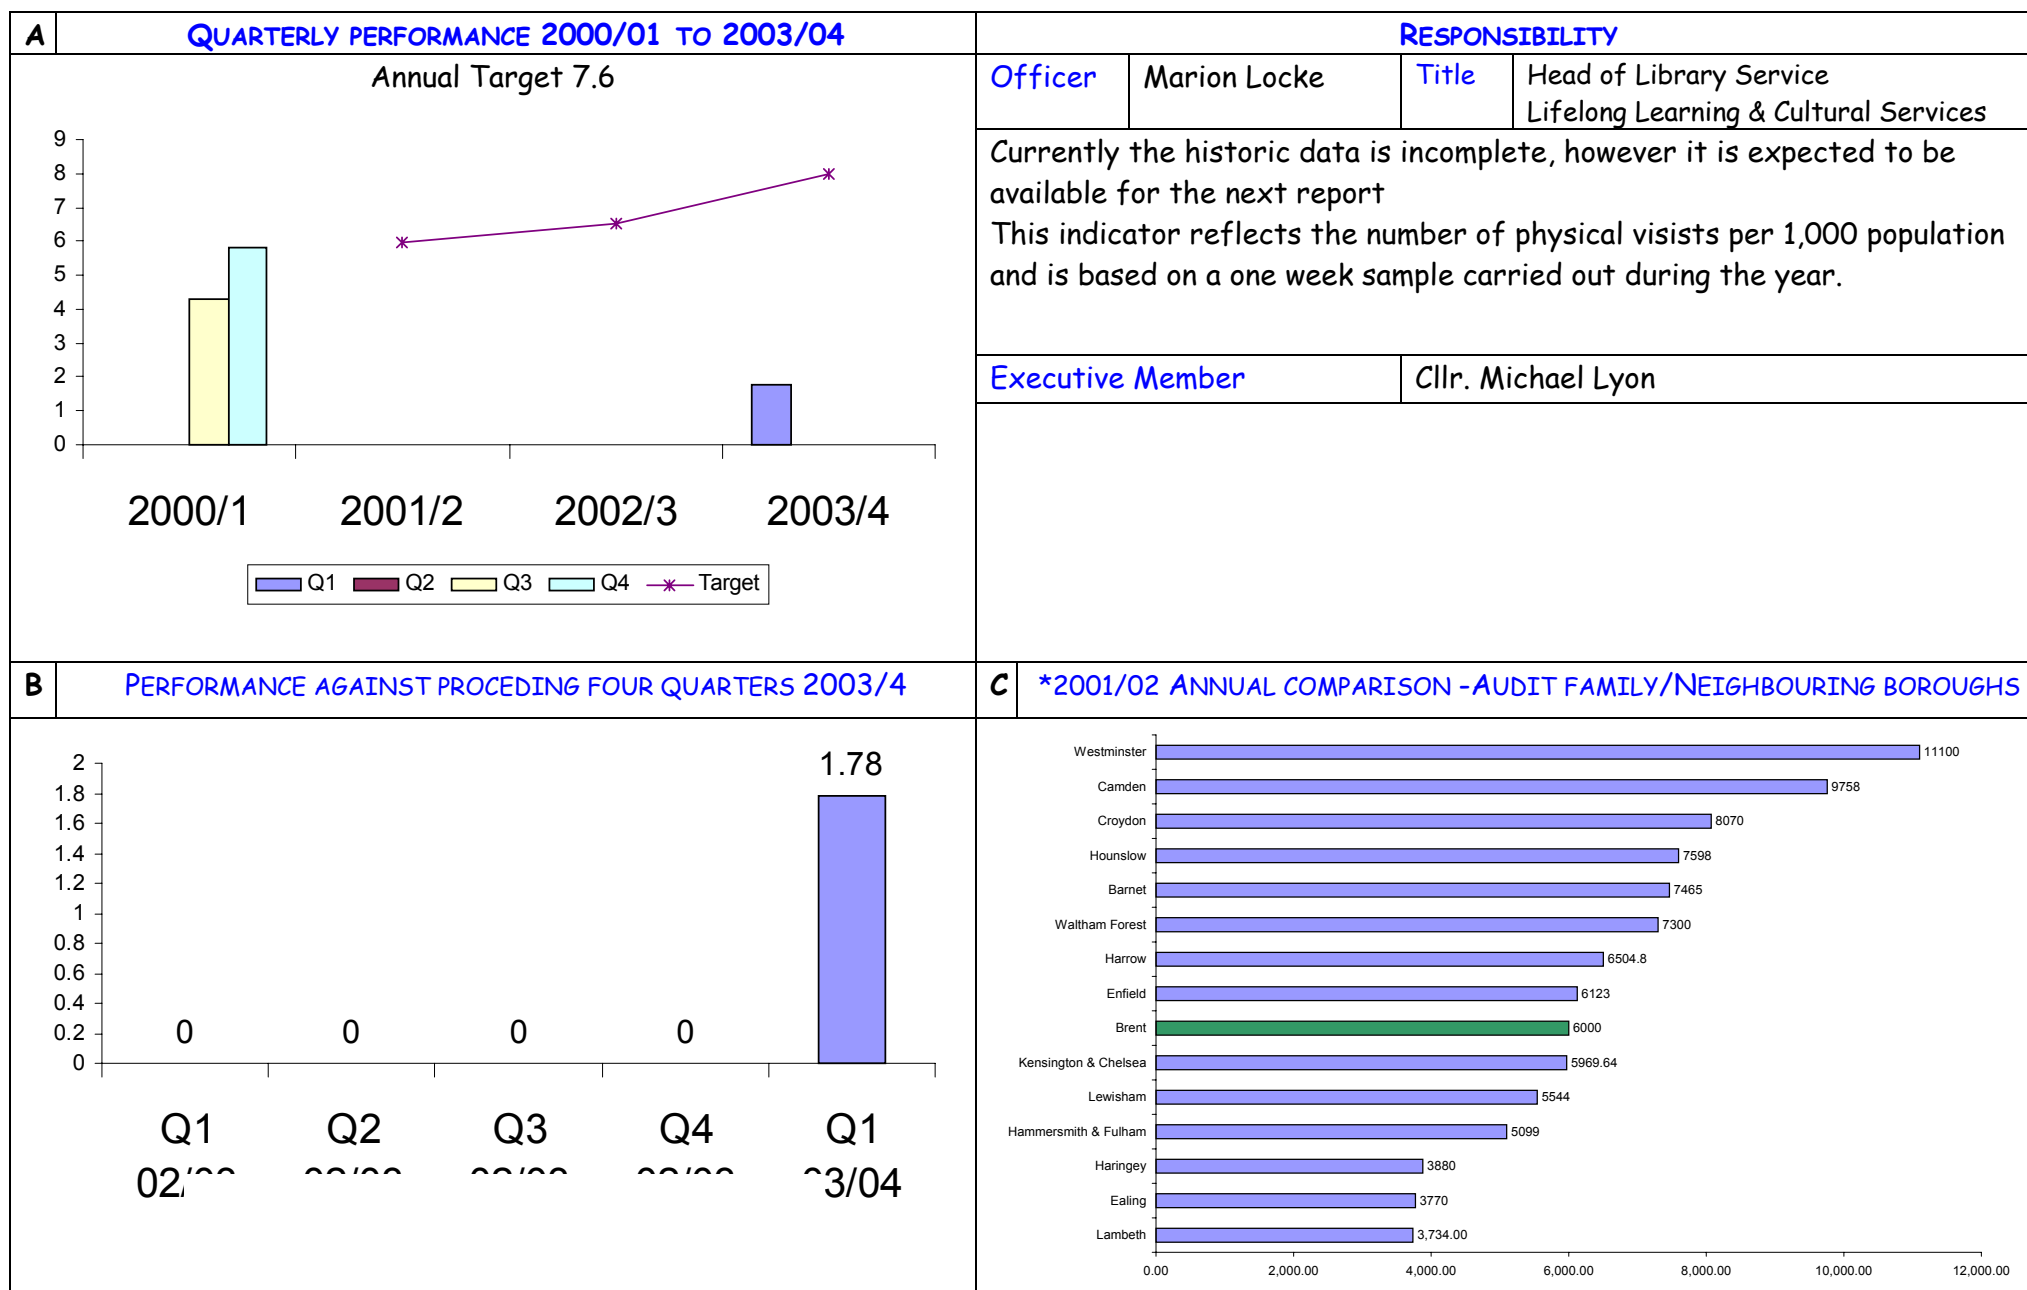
A | QUARTERLY PERFORMANCE 2000/01 TO 2003/04

Annual Target 7.6

9
8
7
6
5
4
3
2
1
0

2000/1 2001/2 2002/3 2003/4

Q1 Q2 Q3 Q4 Target

RESPONSIBILITY

| Officer | Marion Locke | Title | Head of Library Service Lifelong Learning & Cultural Services |
|---|---|---|---|

Currently the historic data is incomplete, however it is expected to be available for the next report
This indicator reflects the number of physical visists per 1,000 population and is based on a one week sample carried out during the year.

| Executive Member | Cllr. Michael Lyon |
|---|---|

B | PERFORMANCE AGAINST PROCEDING FOUR QUARTERS 2003/4

2
1.8
1.6
1.4
1.2
1
0.8
0.6
0.4
0.2
0

0 0 0 0 1.78

Q1 02/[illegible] Q2 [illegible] Q3 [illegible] Q4 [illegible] Q1 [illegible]3/04

C | *2001/02 ANNUAL COMPARISON -AUDIT FAMILY/NEIGHBOURING BOROUGHS

Westminster 11100
Camden 9758
Croydon 8070
Hounslow 7598
Barnet 7465
Waltham Forest 7300
Harrow 6504.8
Enfield 6123
Brent 6000
Kensington & Chelsea 5969.64
Lewisham 5544
Hammersmith & Fulham 5099
Haringey 3880
Ealing 3770
Lambeth 3,734.00

0.00 2,000.00 4,000.00 6,000.00 8,000.00 10,000.00 12,000.00